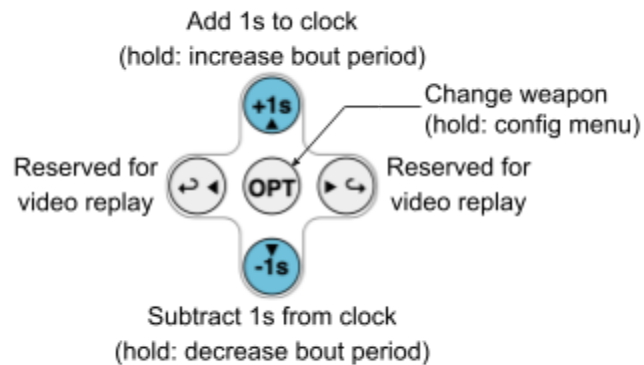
Add 1s to clock
(hold: increase bout period)

+1s

Change weapon
(hold: config menu)

Reserved for
video replay

OPT

Reserved for
video replay

-1s

Subtract 1s from clock
(hold: decrease bout period)